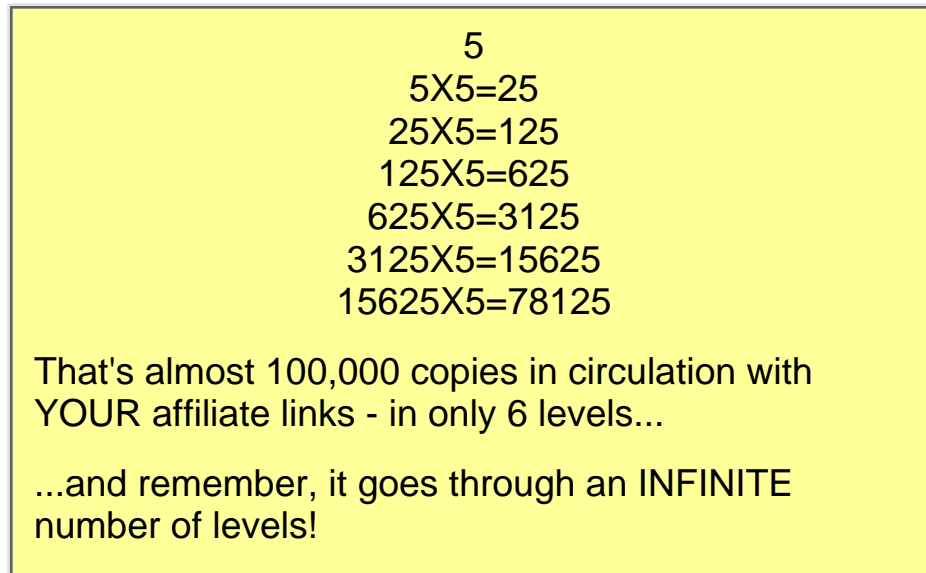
5
5X5=25
25X5=125
125X5=625
625X5=3125
3125X5=15625
15625X5=78125

That's almost 100,000 copies in circulation with YOUR affiliate links - in only 6 levels...

...and remember, it goes through an INFINITE number of levels!